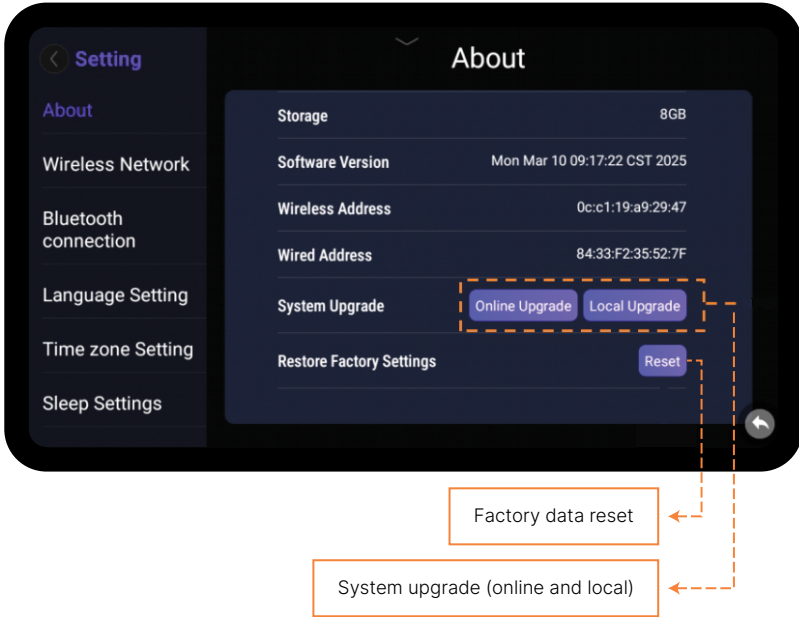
Setting

About

Wireless Network

Bluetooth connection

Language Setting

Time zone Setting

Sleep Settings

About

| Storage | 8GB |
|---|---|
| Software Version | Mon Mar 10 09:17:22 CST 2025 |
| Wireless Address | 0c:c1:19:a9:29:47 |
| Wired Address | 84:33:F2:35:52:7F |
| System Upgrade | Online Upgrade Local Upgrade |
| Restore Factory Settings | Reset |

Factory data reset

System upgrade (online and local)